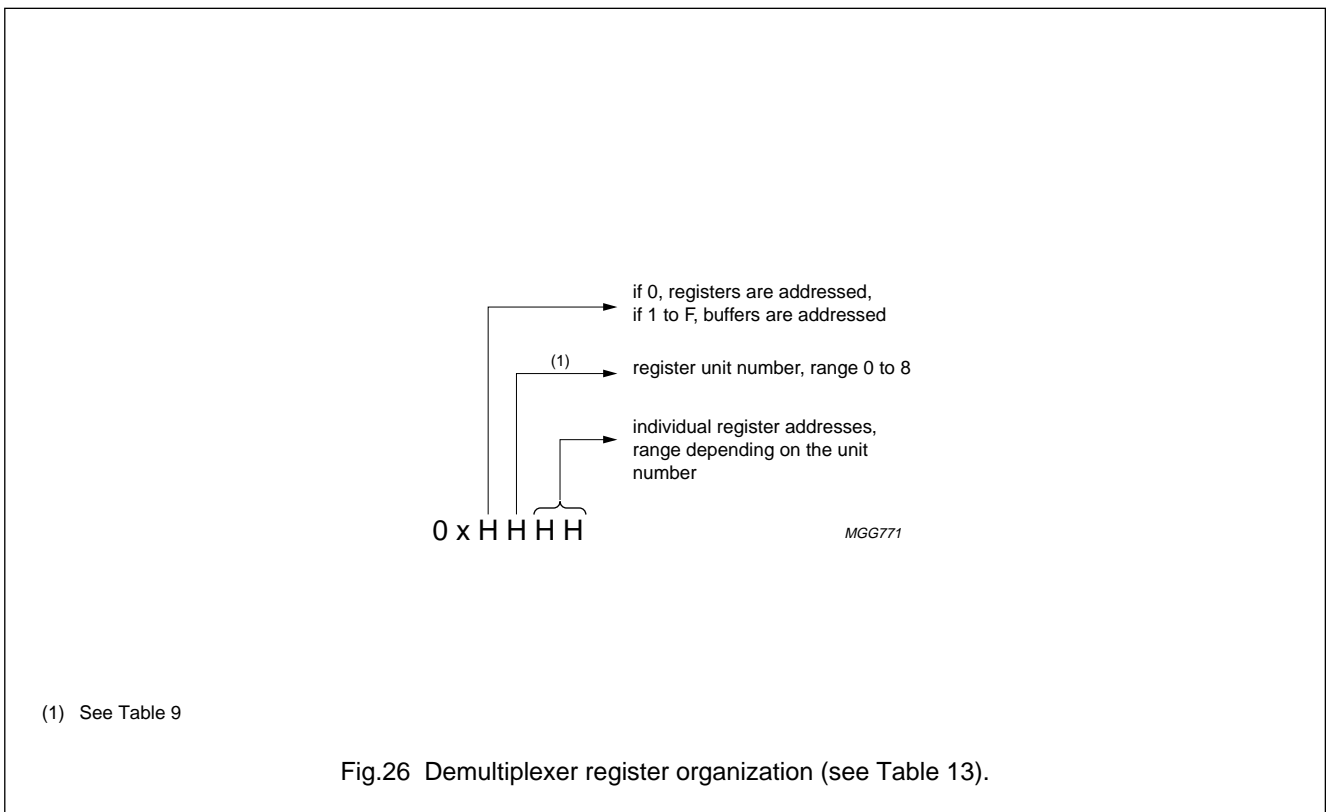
if 0, registers are addressed, if 1 to F, buffers are addressed

(1)

register unit number, range 0 to 8

individual register addresses, range depending on the unit number

0 x H H H H

MGG771

(1) See Table 9

Fig.26 Demultiplexer register organization (see Table 13).